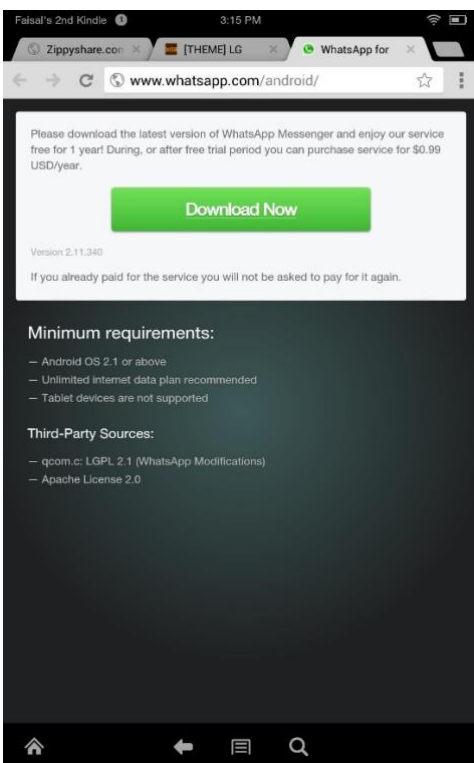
Faisal's 2nd Kindle 1 3:15 PM

Zippyshare.com [THEME] LG WhatsApp for

www.whatsapp.com/android/

Please download the latest version of WhatsApp Messenger and enjoy our service free for 1 year! During, or after free trial period you can purchase service for $0.99 USD/year.

Download Now

Version 2.11.340

If you already paid for the service you will not be asked to pay for it again.

Minimum requirements:

— Android OS 2.1 or above
— Unlimited internet data plan recommended
— Tablet devices are not supported

Third-Party Sources:

— qcom.c: LGPL 2.1 (WhatsApp Modifications)
— Apache License 2.0